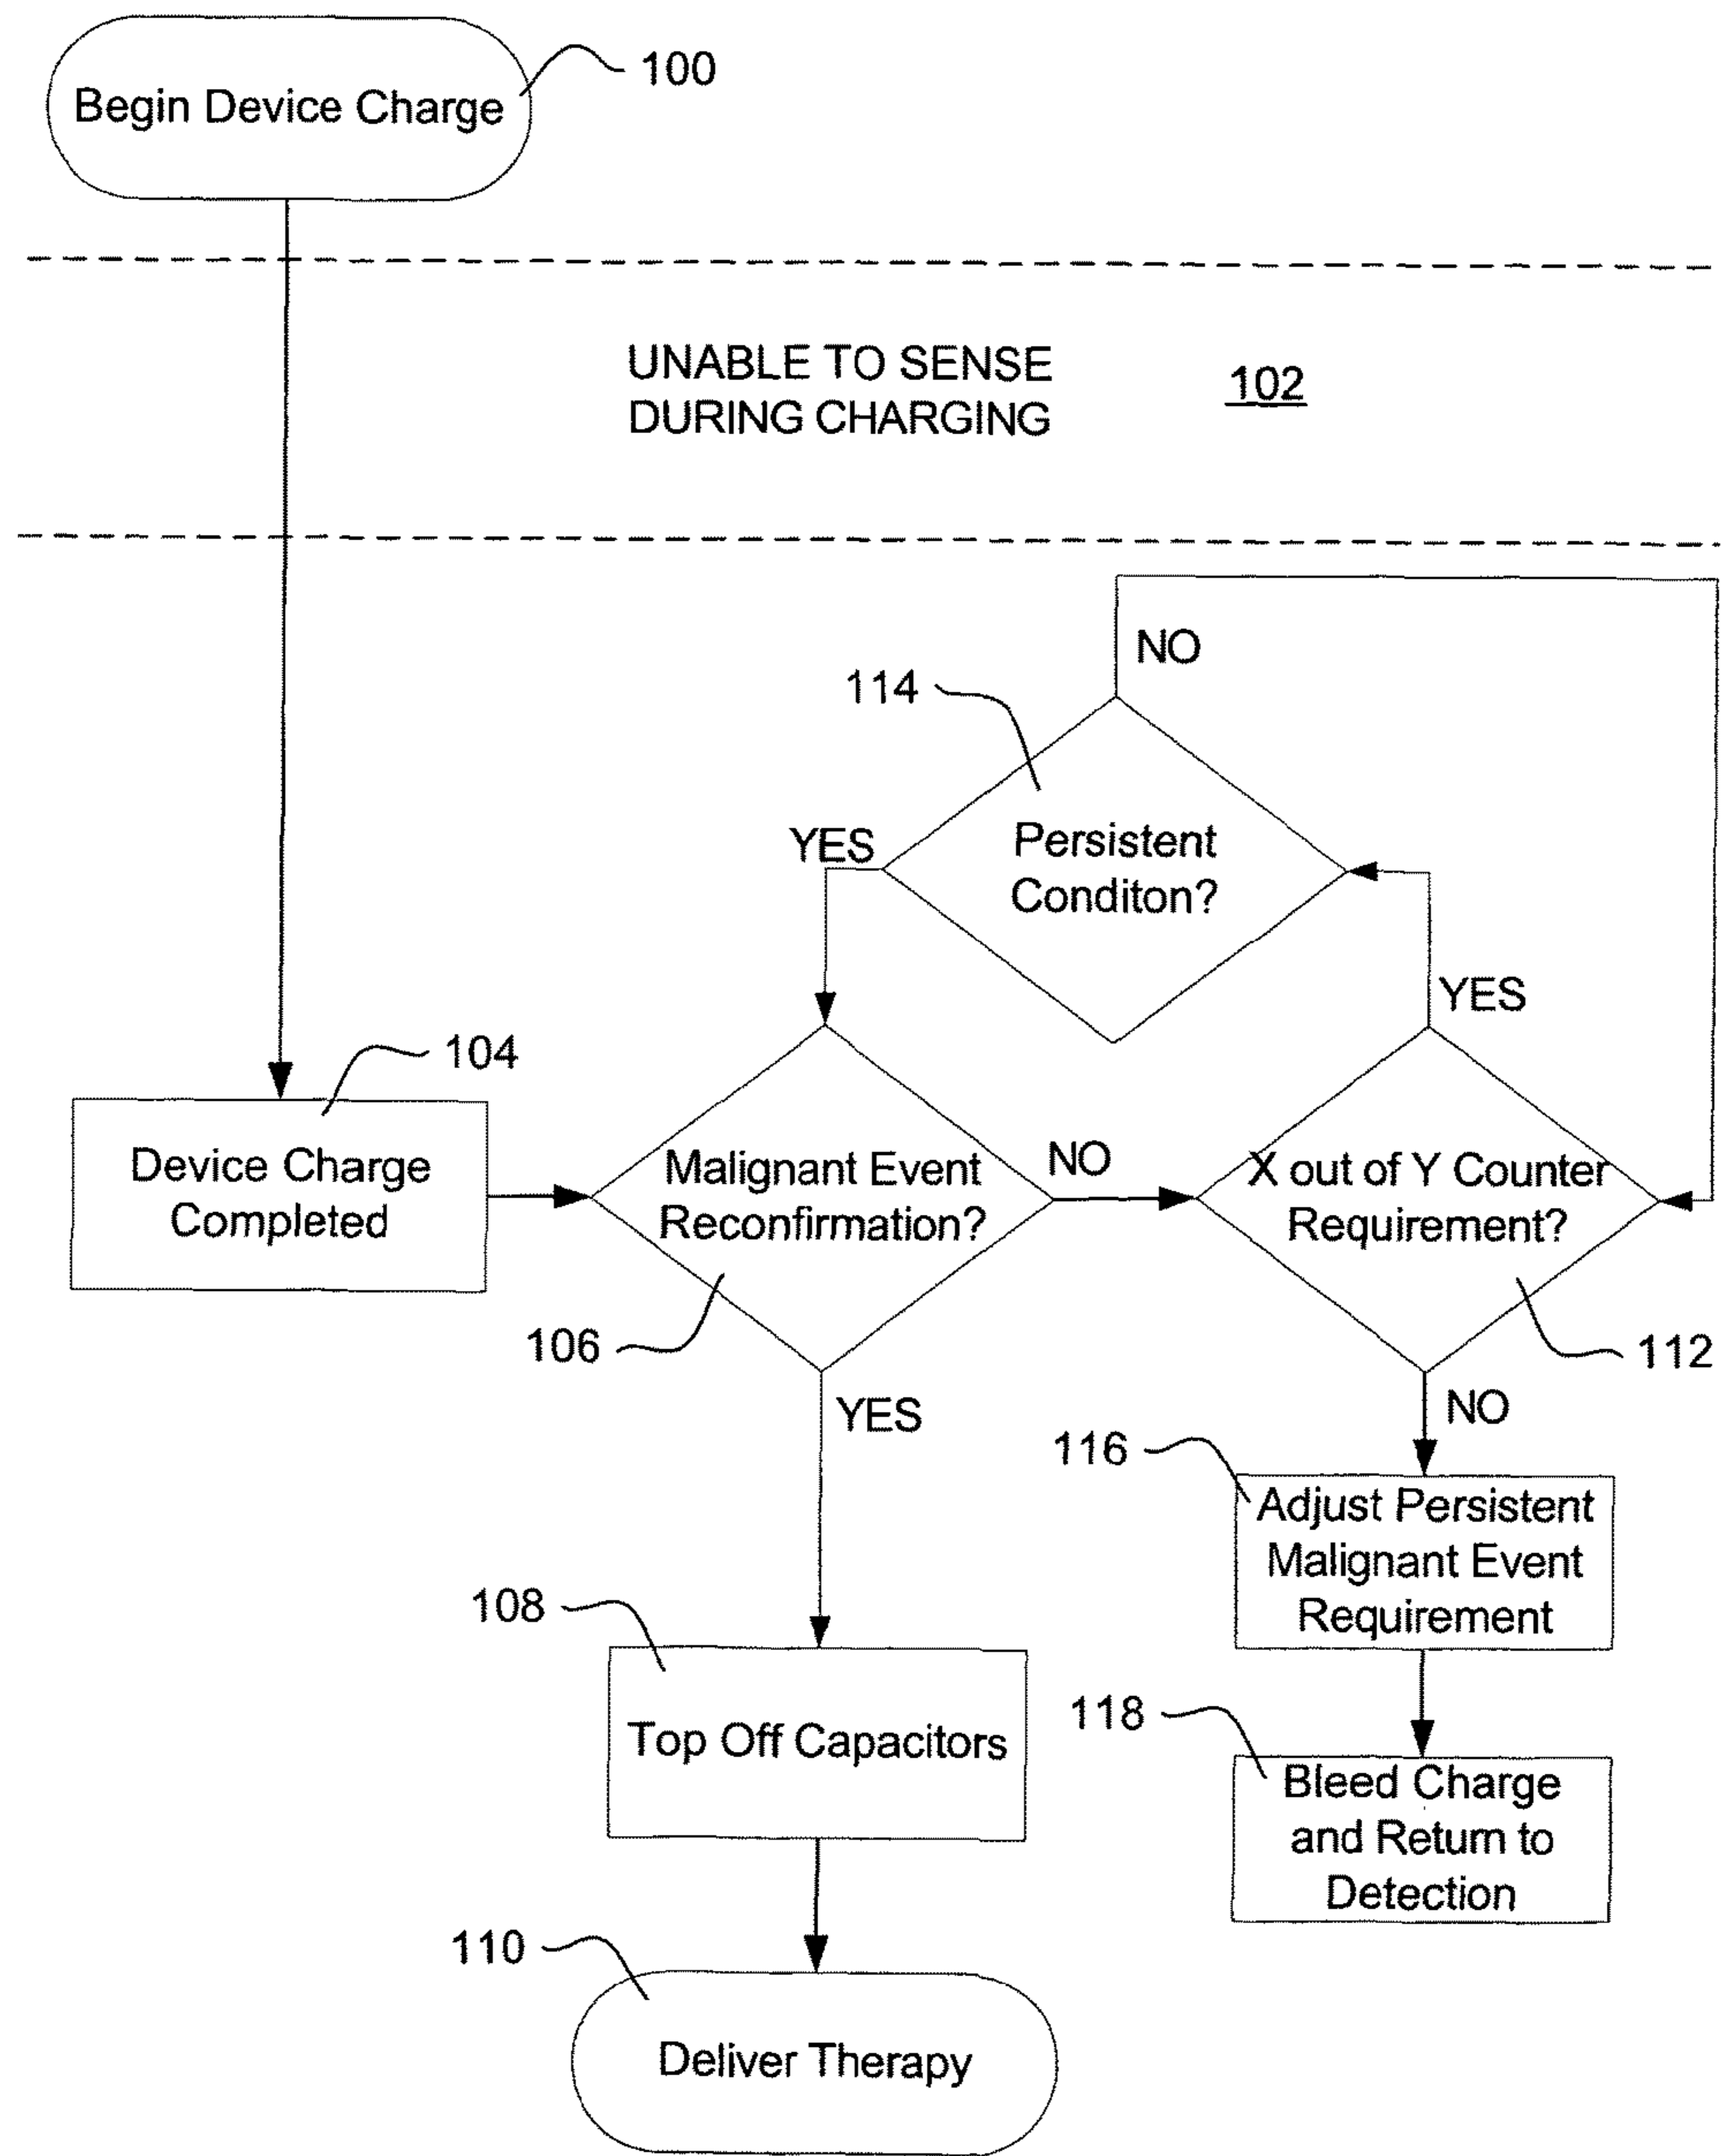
Begin Device Charge
100

UNABLE TO SENSE DURING CHARGING
102

NO
114
YES
Persistent Conditon?
YES

104
Device Charge Completed
Malignant Event Reconfirmation?
NO
X out of Y Counter Requirement?
106
112
YES
NO
116
Adjust Persistent Malignant Event Requirement
108
118
Top Off Capacitors
Bleed Charge and Retum to Detection
110
Deliver Therapy